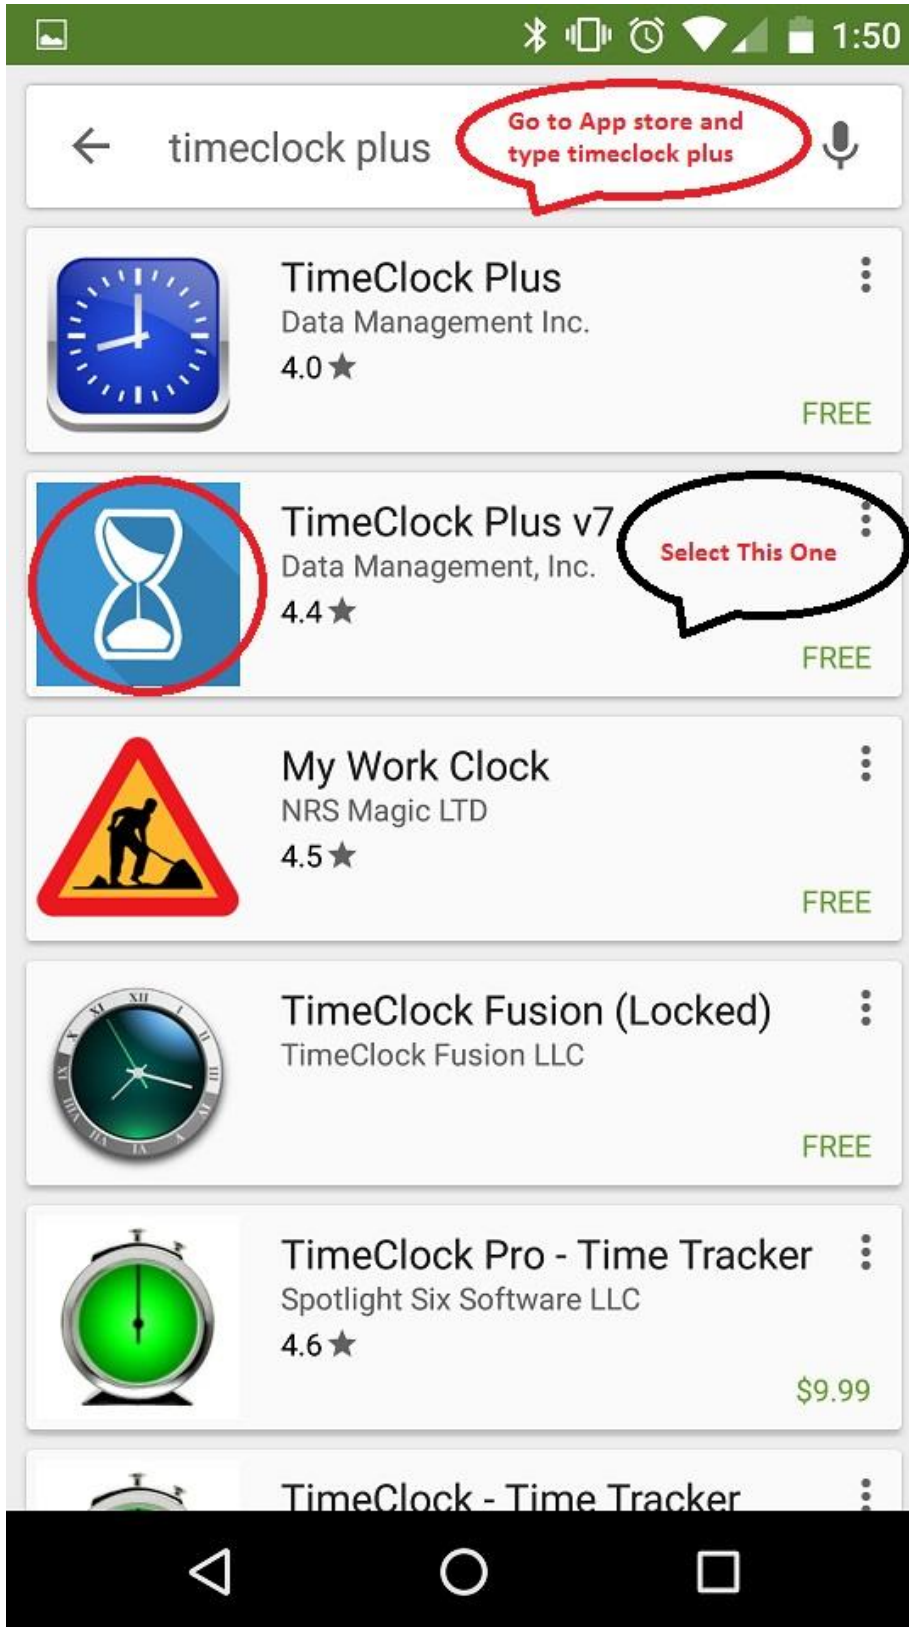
1:50

timeclock plus

Go to App store and type timeclock plus

TimeClock Plus
Data Management Inc.
4.0 ★
FREE

TimeClock Plus v7
Data Management, Inc.
4.4 ★
FREE

Select This One

My Work Clock
NRS Magic LTD
4.5 ★
FREE

TimeClock Fusion (Locked)
TimeClock Fusion LLC
FREE

TimeClock Pro - Time Tracker
Spotlight Six Software LLC
4.6 ★
$9.99

TimeClock - Time Tracker